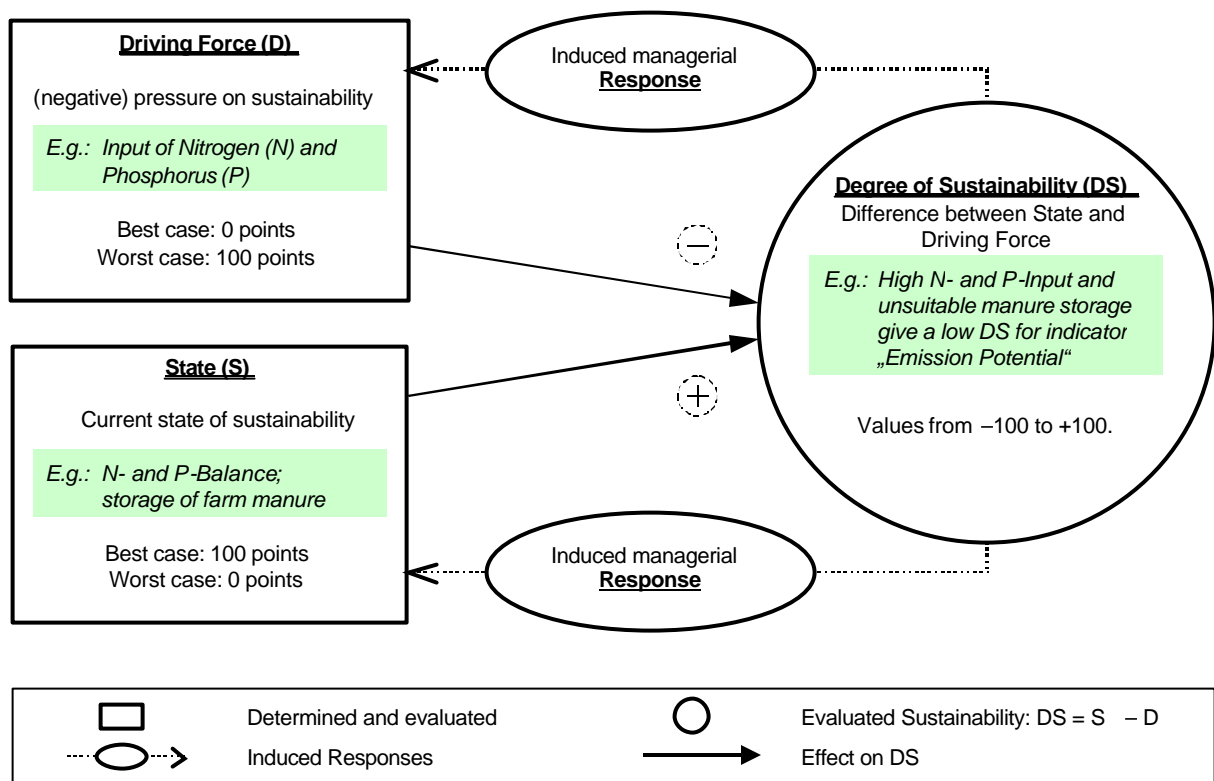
Driving Force (D)

(negative) pressure on sustainability

E.g.: Input of Nitrogen (N) and Phosphorus (P)

Best case: 0 points
Worst case: 100 points

Induced managerial **Response**

Degree of Sustainability (DS)
Difference between State and Driving Force

E.g.: High N- and P-Input and unsuitable manure storage give a low DS for indicator „Emission Potential"

Values from –100 to +100.

−

+

State (S)

Current state of sustainability

E.g.: N- and P-Balance; storage of farm manure

Best case: 100 points
Worst case: 0 points

Induced managerial **Response**

Determined and evaluated

Evaluated Sustainability: DS = S – D

Induced Responses

Effect on DS